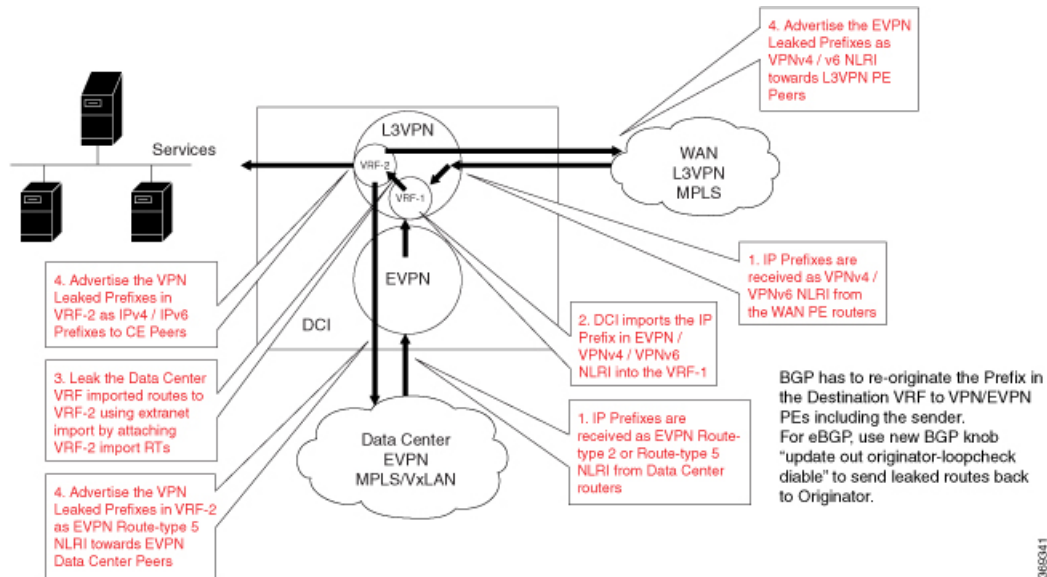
4. Advertise the EVPN Leaked Prefixes as VPNv4 / v6 NLRI towards L3VPN PE Peers

Services

L3VPN

VRF-2

VRF-1

WAN L3VPN MPLS

EVPN

DCI

1. IP Prefixes are received as VPNv4 / VPNv6 NLRI from the WAN PE routers

4. Advertise the VPN Leaked Prefixes in VRF-2 as IPv4 / IPv6 Prefixes to CE Peers

2. DCI imports the IP Prefix in EVPN / VPNv4 / VPNv6 NLRI into the VRF-1

3. Leak the Data Center VRF imported routes to VRF-2 using extranet import by attaching VRF-2 import RTs

Data Center EVPN MPLS/VxLAN

1. IP Prefixes are received as EVPN Route-type 2 or Route-type 5 NLRI from Data Center routers

4. Advertise the VPN Leaked Prefixes in VRF-2 as EVPN Route-type 5 NLRI towards EVPN Data Center Peers

BGP has to re-originate the Prefix in the Destination VRF to VPN/EVPN PEs including the sender.
For eBGP, use new BGP knob "update out originator-loopcheck diable" to send leaked routes back to Originator.

369341